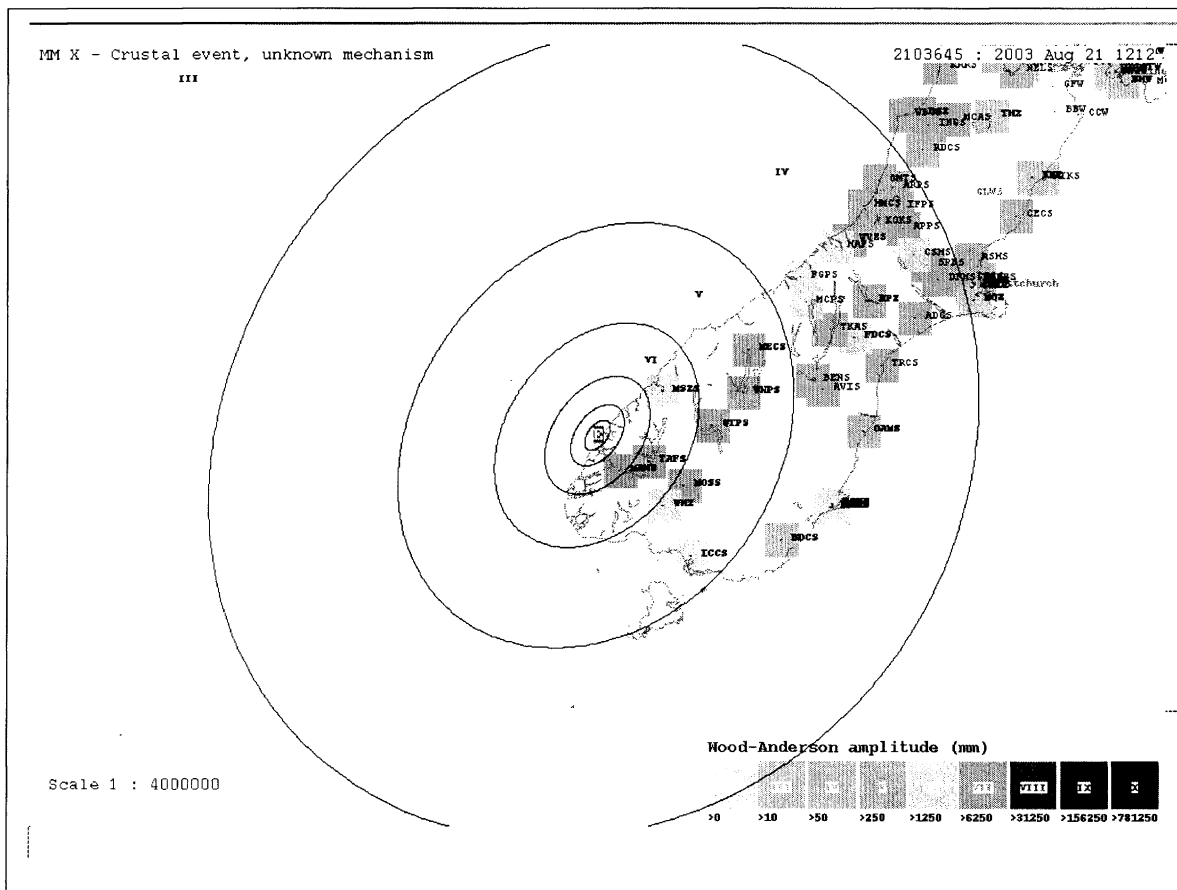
MM X - Crustal event, unknown mechanism

2103645 : 2003 Aug 21 1212

III

IV

V

VI

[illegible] GFW BBW CCW TMZ RDCS KIKS GLNS CECS HMCS IFPS KOWS APPS KAPS GSMS RSMS SPAS FGPS Christchurch MCPS EPZ TKAS FDCS ADCS MECS ERCS WNPS BENS AVIS WIPS MSZ5 ODMS YAPS MOSS WHZ ICCS BDCS

Wood-Anderson amplitude (mm)

| | | | | | VIII | IX | X |
|---|---|---|---|---|---|---|---|
| >0 | >10 | >50 | >250 | >1250 | >6250 | >31250 | >156250 | >781250 |

Scale 1 : 4000000